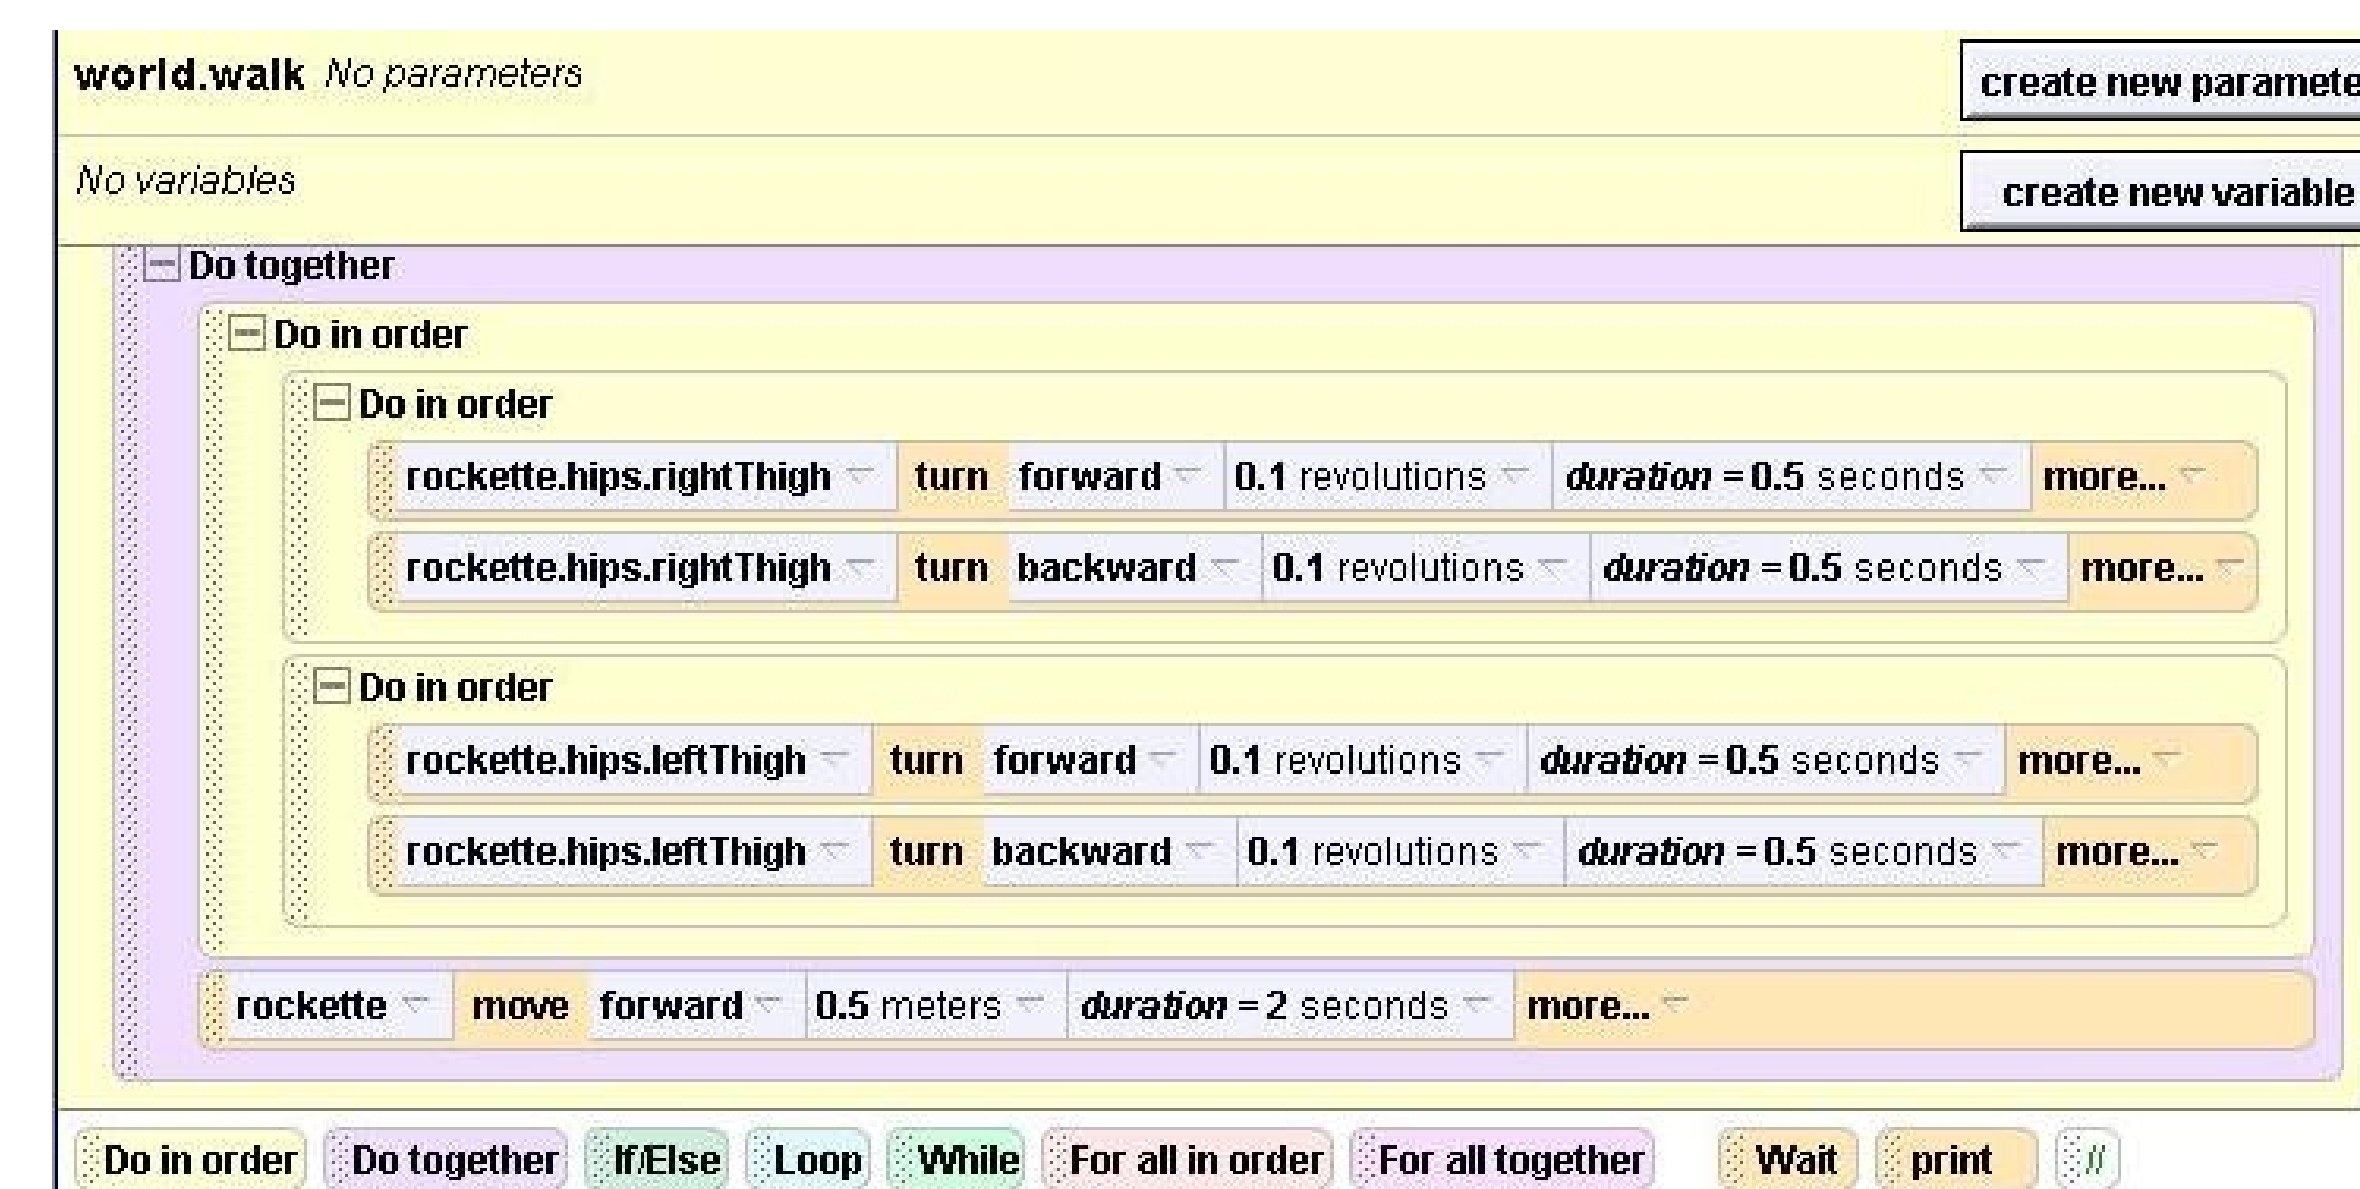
world.walk No parameters

create new paramete

No variables

create new variable

Do together

Do in order

Do in order

rockette.hips.rightThigh turn forward 0.1 revolutions duration = 0.5 seconds more...

rockette.hips.rightThigh turn backward 0.1 revolutions duration = 0.5 seconds more...

Do in order

rockette.hips.leftThigh turn forward 0.1 revolutions duration = 0.5 seconds more...

rockette.hips.leftThigh turn backward 0.1 revolutions duration = 0.5 seconds more...

rockette move forward 0.5 meters duration = 2 seconds more...

Do in order Do together If/Else Loop While For all in order For all together Wait print //